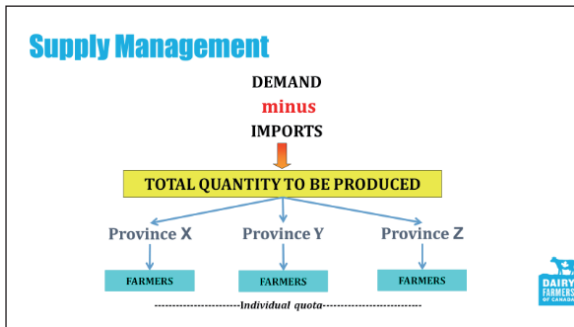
Supply Management

DEMAND
minus
IMPORTS

TOTAL QUANTITY TO BE PRODUCED

Province X
Province Y
Province Z

FARMERS
FARMERS
FARMERS

------------------------Individual quota----------------------------

DAIRY FARMERS OF CANADA